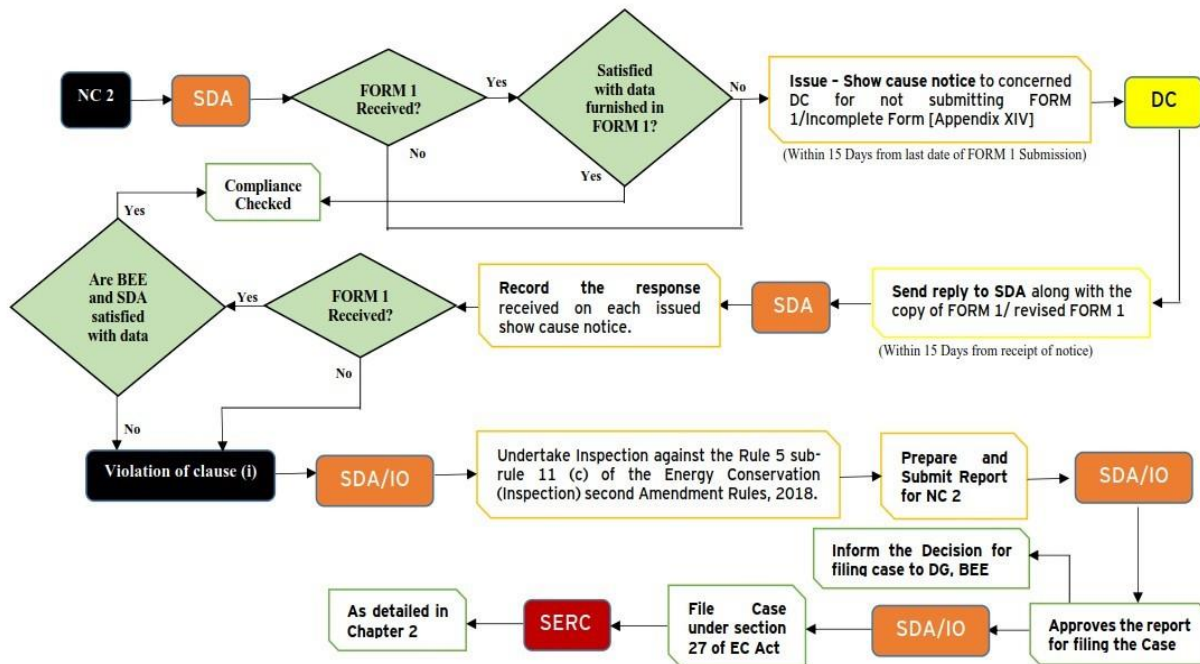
NC 2

SDA

FORM 1 Received?

Yes

Satisfied with data furnished in FORM 1?

No

Issue – Show cause notice to concerned DC for not submitting FORM 1/Incomplete Form [Appendix XIV]

(Within 15 Days from last date of FORM 1 Submission)

DC

No

Yes

Compliance Checked

Yes

Are BEE and SDA satisfied with data

Yes

FORM 1 Received?

No

Record the response received on each issued show cause notice.

SDA

Send reply to SDA along with the copy of FORM 1/ revised FORM 1

(Within 15 Days from receipt of notice)

No

Violation of clause (i)

SDA/IO

Undertake Inspection against the Rule 5 sub-rule 11 (c) of the Energy Conservation (Inspection) second Amendment Rules, 2018.

Prepare and Submit Report for NC 2

SDA/IO

Inform the Decision for filing case to DG, BEE

As detailed in Chapter 2

SERC

File Case under section 27 of EC Act

SDA/IO

Approves the report for filing the Case